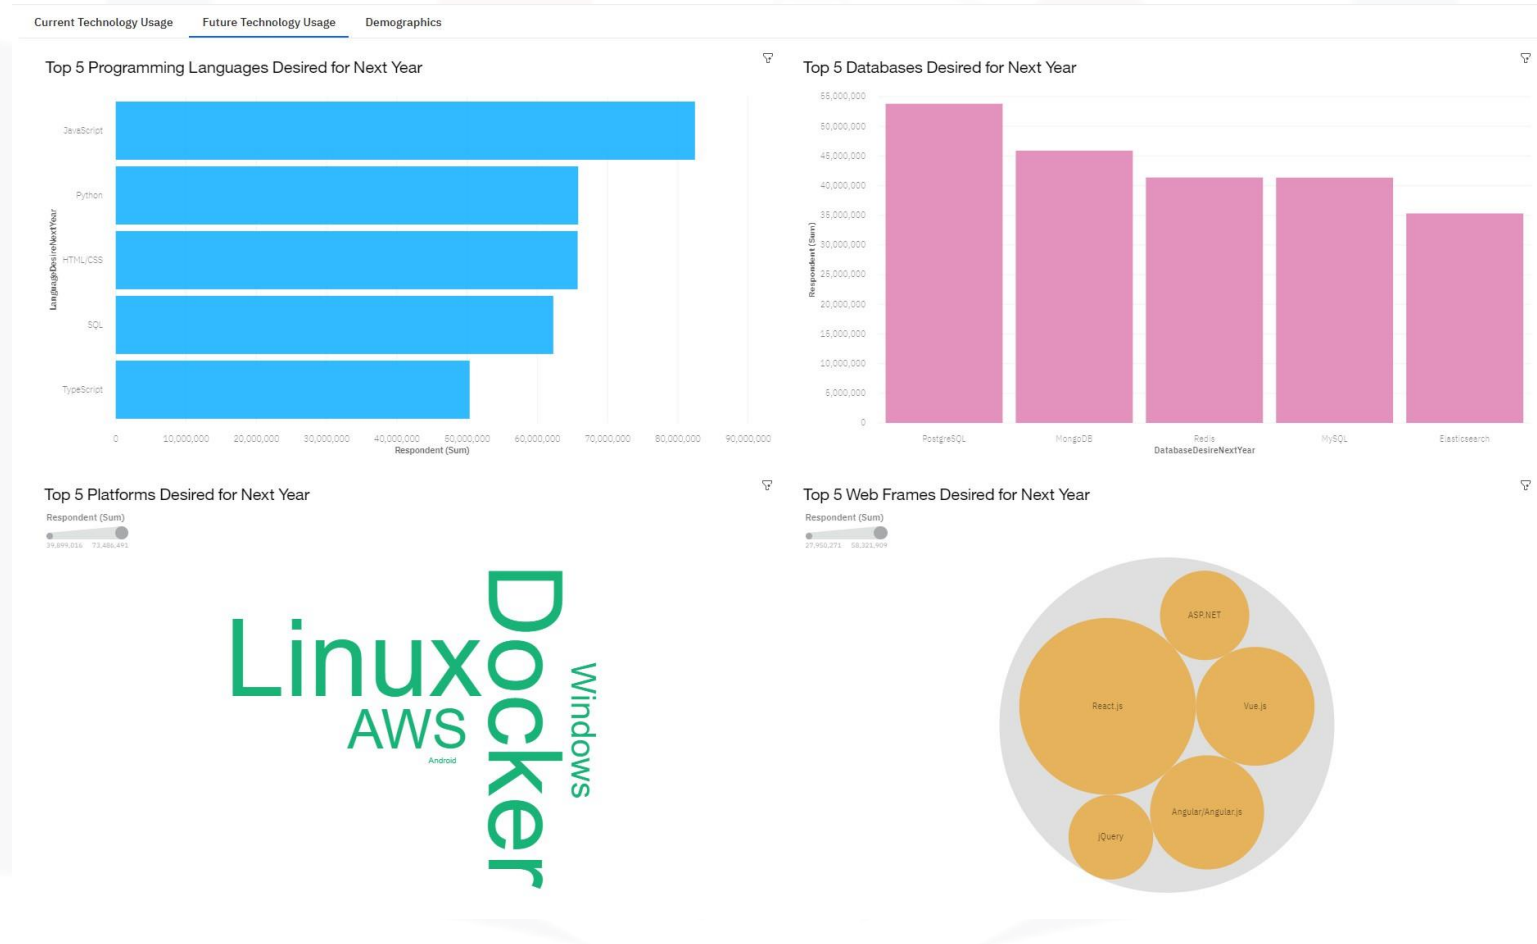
Current Technology Usage | Future Technology Usage | Demographics

Top 5 Programming Languages Desired for Next Year

LanguageDesireNextYear

JavaScript
Python
HTML/CSS
SQL
TypeScript

0 10,000,000 20,000,000 30,000,000 40,000,000 50,000,000 60,000,000 70,000,000 80,000,000 90,000,000
Respondent (Sum)

Top 5 Databases Desired for Next Year

Respondent (Sum)

55,000,000
50,000,000
45,000,000
40,000,000
35,000,000
30,000,000
25,000,000
20,000,000
15,000,000
10,000,000
5,000,000
0

PostgreSQL MongoDB Redis MySQL Elasticsearch
DatabaseDesireNextYear

Top 5 Platforms Desired for Next Year

Respondent (Sum)
39,899,016 73,486,493

Linux
Docker
AWS
Windows
Android

Top 5 Web Frames Desired for Next Year

Respondent (Sum)
27,950,271 58,321,909

ASP.NET
React.js
Vue.js
Angular/Angular.js
jQuery